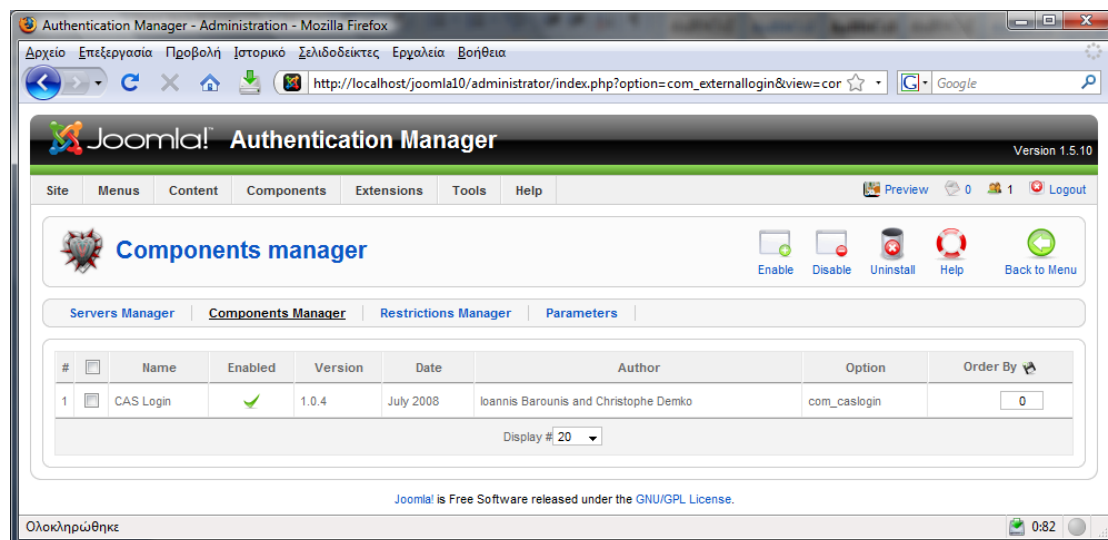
Authentication Manager - Administration - Mozilla Firefox

Αρχείο Επεξεργασία Προβολή Ιστορικό Σελιδοδείκτες Εργαλεία Βοήθεια

http://localhost/joomla10/administrator/index.php?option=com_externallogin&view=cor

Google

Joomla! Authentication Manager

Version 1.5.10

Site Menus Content Components Extensions Tools Help

Preview 0 1 Logout

Components manager

Enable Disable Uninstall Help Back to Menu

Servers Manager | Components Manager | Restrictions Manager | Parameters

| # | | Name | Enabled | Version | Date | Author | Option | Order By |
|---|---|---|---|---|---|---|---|---|
| 1 | | CAS Login | | 1.0.4 | July 2008 | Ioannis Barounis and Christophe Demko | com_caslogin | 0 |

Display # 20

Joomla! is Free Software released under the GNU/GPL License.

Ολοκληρώθηκε

0:82